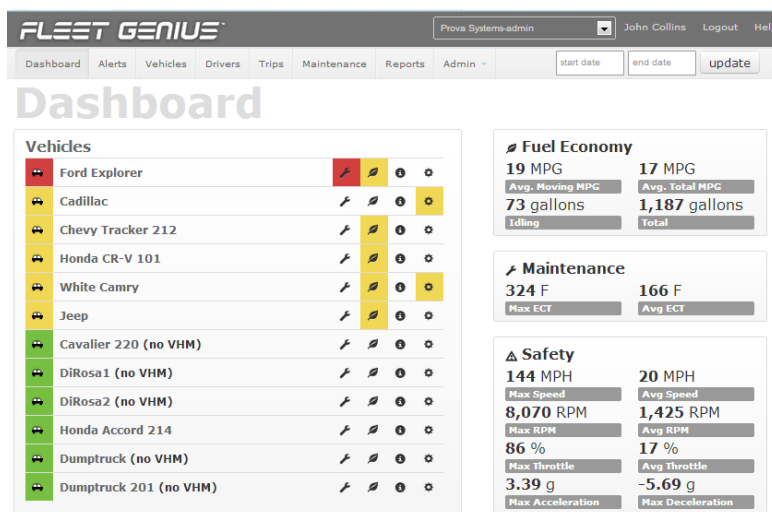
FLEET GENIUS™

Prova Systems-admin

John Collins

Logout

Hel

Dashboard

Alerts

Vehicles

Drivers

Trips

Maintenance

Reports

Admin

start date

end date

update

Dashboard

Vehicles

| Vehicle |
|---|
| Ford Explorer |
| Cadillac |
| Chevy Tracker 212 |
| Honda CR-V 101 |
| White Camry |
| Jeep |
| Cavalier 220 (no VHM) |
| DiRosa1 (no VHM) |
| DiRosa2 (no VHM) |
| Honda Accord 214 |
| Dumptruck (no VHM) |
| Dumptruck 201 (no VHM) |

Fuel Economy

19 MPG
Avg. Moving MPG

17 MPG
Avg. Total MPG

73 gallons
Idling

1,187 gallons
Total

Maintenance

324 F
Max ECT

166 F
Avg ECT

Safety

144 MPH
Max Speed

20 MPH
Avg Speed

8,070 RPM
Max RPM

1,425 RPM
Avg RPM

86 %
Max Throttle

17 %
Avg Throttle

3.39 g
Max Acceleration

-5.69 g
Max Deceleration